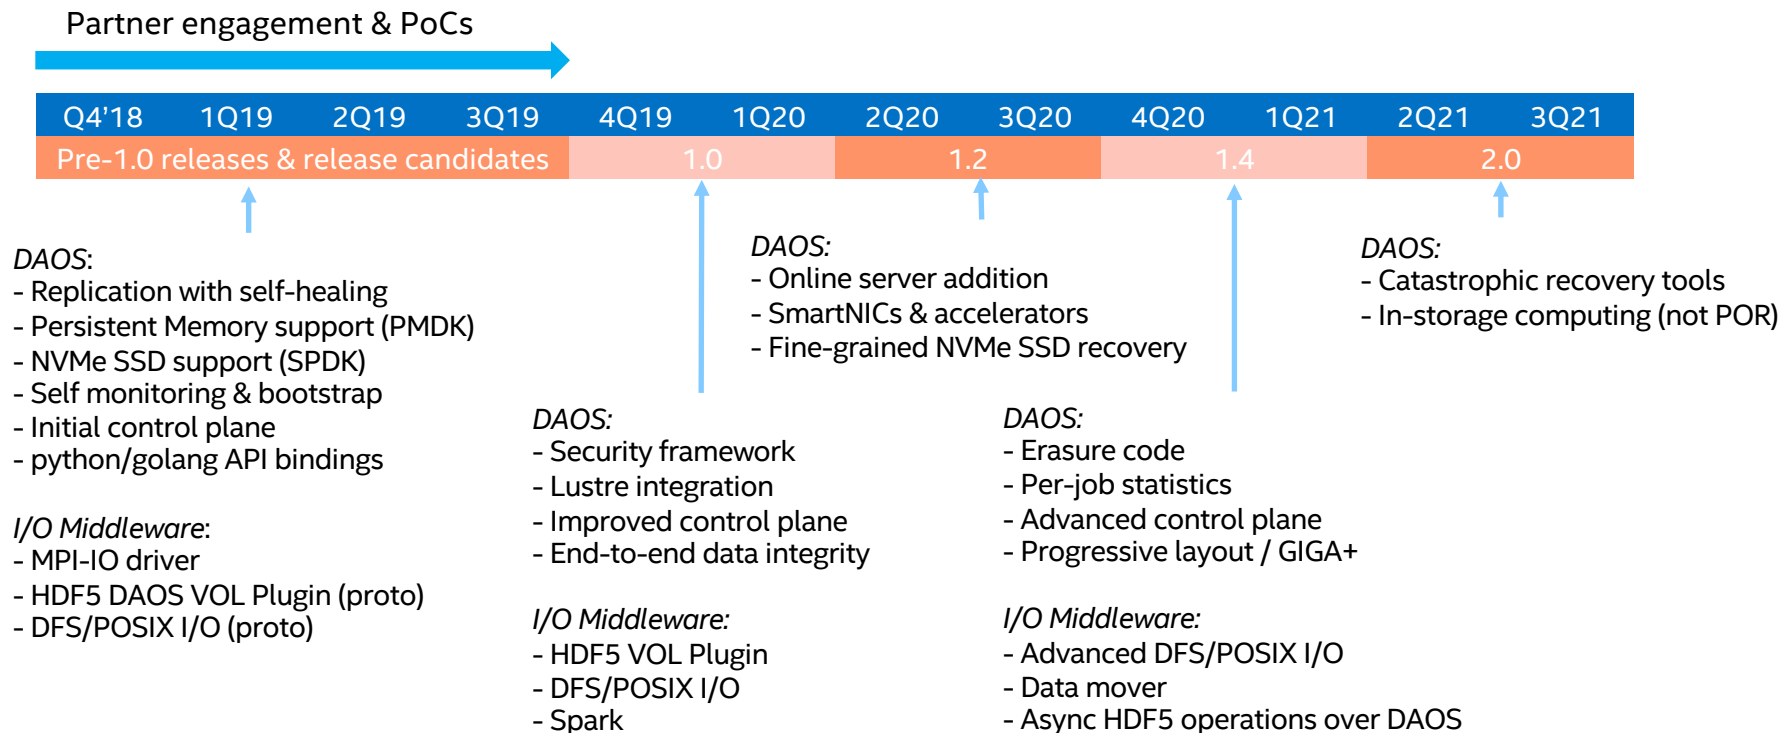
Partner engagement & PoCs

| Q4'18 | 1Q19 | 2Q19 | 3Q19 | 4Q19 | 1Q20 | 2Q20 | 3Q20 | 4Q20 | 1Q21 | 2Q21 | 3Q21 |
|---|---|---|---|---|---|---|---|---|---|---|---|
| Pre-1.0 releases & release candidates | | | | 1.0 | | 1.2 | | 1.4 | | 2.0 | |

DAOS:
- Replication with self-healing
- Persistent Memory support (PMDK)
- NVMe SSD support (SPDK)
- Self monitoring & bootstrap
- Initial control plane
- python/golang API bindings

I/O Middleware:
- MPI-IO driver
- HDF5 DAOS VOL Plugin (proto)
- DFS/POSIX I/O (proto)

DAOS:
- Security framework
- Lustre integration
- Improved control plane
- End-to-end data integrity

I/O Middleware:
- HDF5 VOL Plugin
- DFS/POSIX I/O
- Spark

DAOS:
- Online server addition
- SmartNICs & accelerators
- Fine-grained NVMe SSD recovery

DAOS:
- Erasure code
- Per-job statistics
- Advanced control plane
- Progressive layout / GIGA+

I/O Middleware:
- Advanced DFS/POSIX I/O
- Data mover
- Async HDF5 operations over DAOS

DAOS:
- Catastrophic recovery tools
- In-storage computing (not POR)